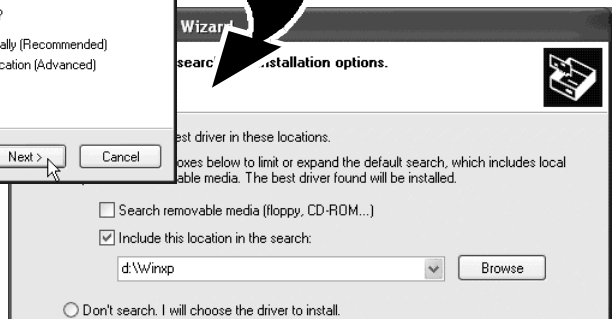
ally (Recommended)
cation (Advanced)

Next >
Cancel

Wizard

searc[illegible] installation options.

est driver in these locations.

oxes below to limit or expand the default search, which includes local able media. The best driver found will be installed.

Search removable media (floppy, CD-ROM...)

Include this location in the search:

d:\Winxp

Browse

Don't search. I will choose the driver to install.